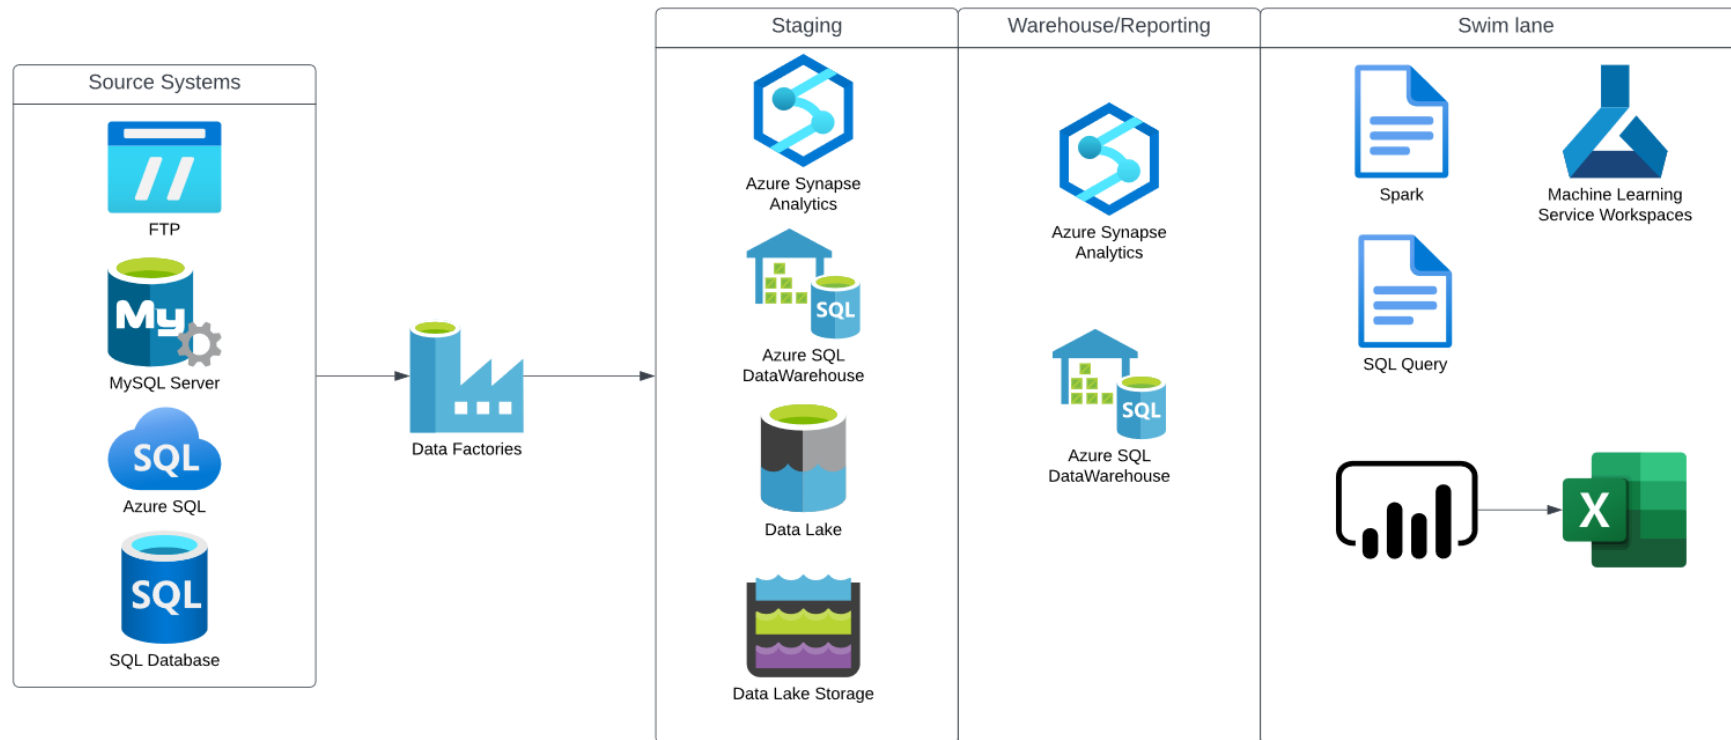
Source Systems

FTP

My

MySQL Server

SQL

Azure SQL

SQL

SQL Database

Data Factories

Staging

Azure Synapse Analytics

SQL

Azure SQL DataWarehouse

Data Lake

Data Lake Storage

Warehouse/Reporting

Azure Synapse Analytics

SQL

Azure SQL DataWarehouse

Swim lane

Spark

Machine Learning Service Workspaces

SQL Query

X